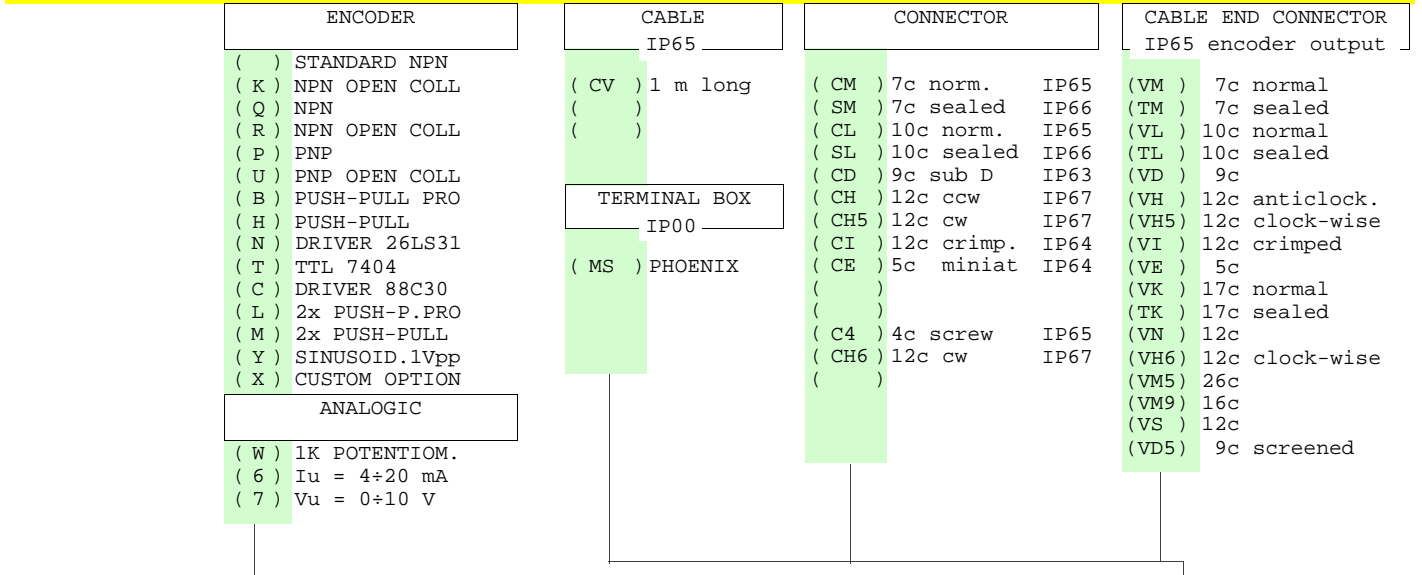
ENCODER

( ) STANDARD NPN
( K ) NPN OPEN COLL
( Q ) NPN
( R ) NPN OPEN COLL
( P ) PNP
( U ) PNP OPEN COLL
( B ) PUSH-PULL PRO
( H ) PUSH-PULL
( N ) DRIVER 26LS31
( T ) TTL 7404
( C ) DRIVER 88C30
( L ) 2x PUSH-P.PRO
( M ) 2x PUSH-PULL
( Y ) SINUSOID.1Vpp
( X ) CUSTOM OPTION

ANALOGIC

( W ) 1K POTENTIOM.
( 6 ) Iu = 4÷20 mA
( 7 ) Vu = 0÷10 V

CABLE
IP65

( CV ) 1 m long
( )
( )

TERMINAL BOX
IP00

( MS ) PHOENIX

CONNECTOR

( CM ) 7c norm. IP65
( SM ) 7c sealed IP66
( CL ) 10c norm. IP65
( SL ) 10c sealed IP66
( CD ) 9c sub D IP63
( CH ) 12c ccw IP67
( CH5 ) 12c cw IP67
( CI ) 12c crimp. IP64
( CE ) 5c miniat IP64
( )
( C4 ) 4c screw IP65
( CH6 ) 12c cw IP67
( )

CABLE END CONNECTOR
IP65 encoder output

(VM ) 7c normal
(TM ) 7c sealed
(VL ) 10c normal
(TL ) 10c sealed
(VD ) 9c
(VH ) 12c anticlock.
(VH5) 12c clock-wise
(VI ) 12c crimped
(VE ) 5c
(VK ) 17c normal
(TK ) 17c sealed
(VN ) 12c
(VH6) 12c clock-wise
(VM5) 26c
(VM9) 16c
(VS ) 12c
(VD5) 9c screened